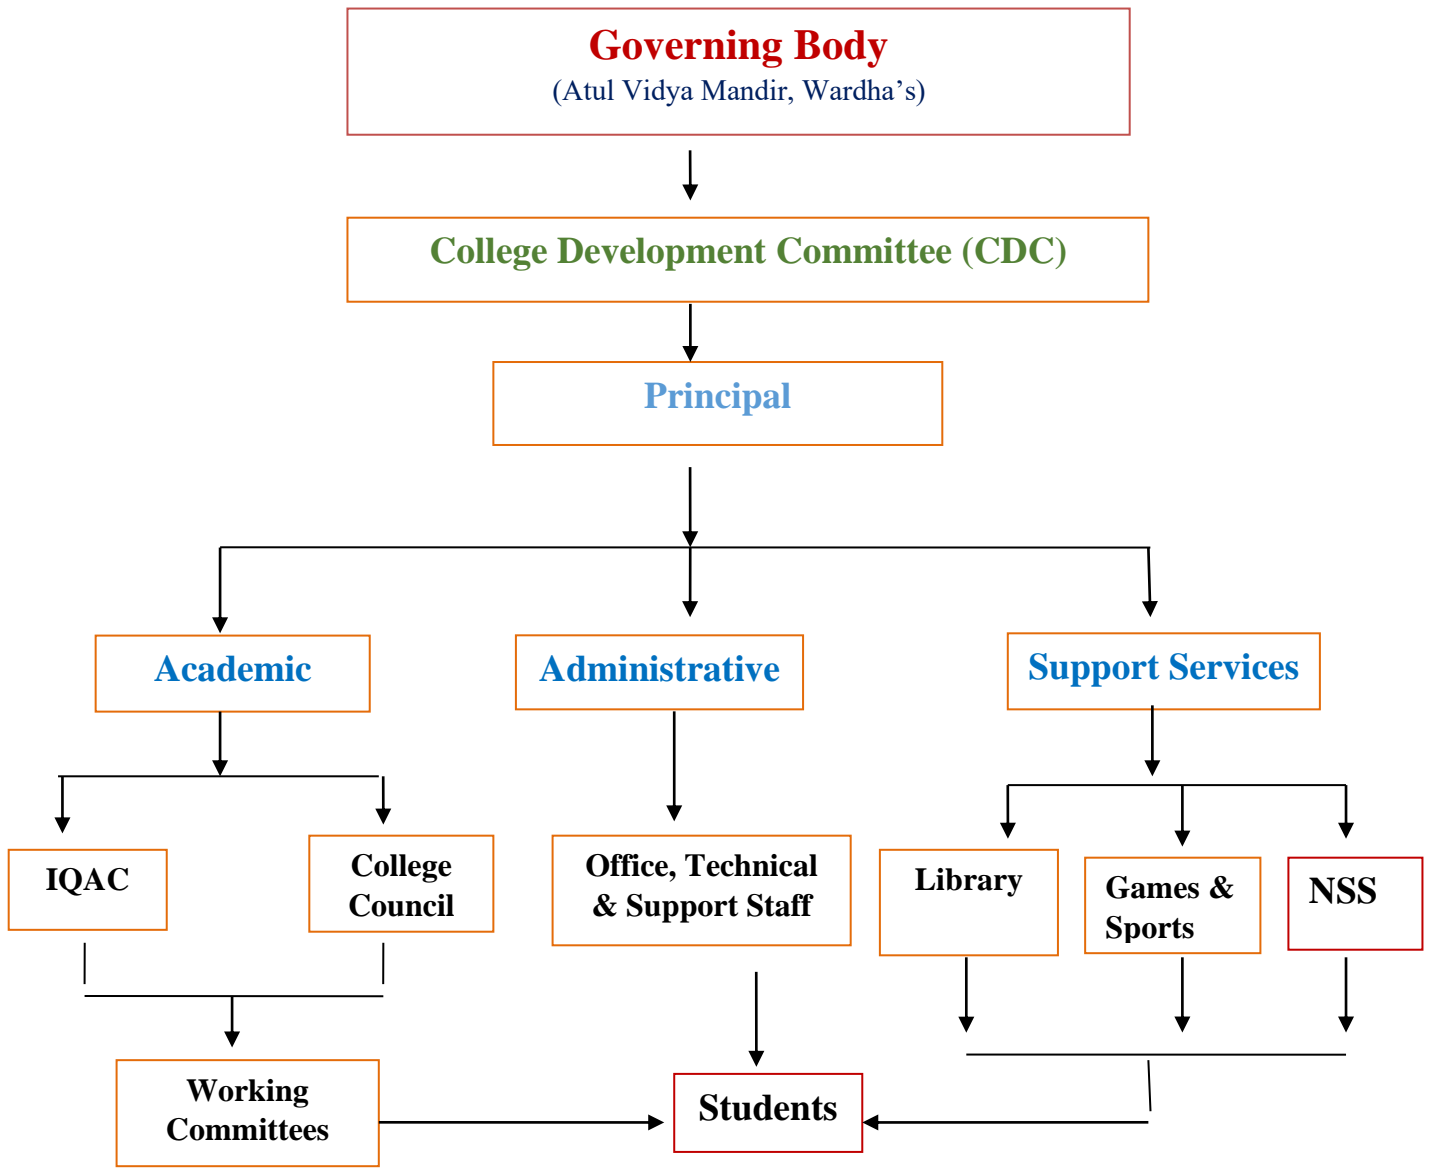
Governing Body
(Atul Vidya Mandir, Wardha’s)

College Development Committee (CDC)

Principal

Academic

Administrative

Support Services

IQAC

College Council

Office, Technical & Support Staff

Library

Games & Sports

NSS

Working Committees

Students